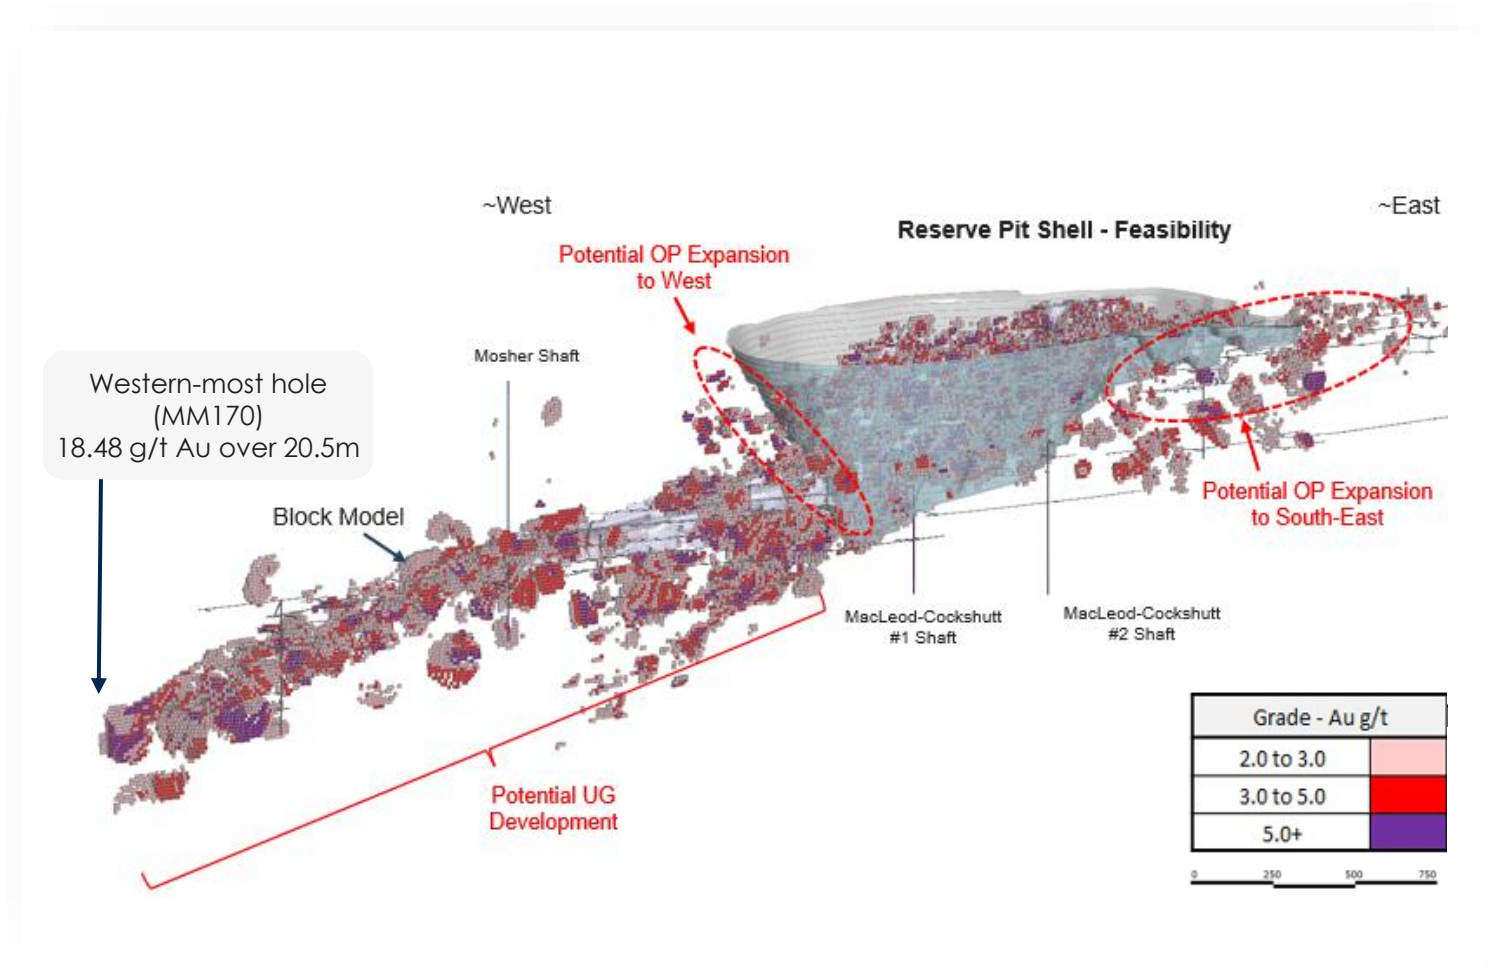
~West

~East

Reserve Pit Shell - Feasibility

Potential OP Expansion to West

Mosher Shaft

Western-most hole (MM170) 18.48 g/t Au over 20.5m

Block Model

Potential OP Expansion to South-East

MacLeod-Cockshutt #1 Shaft

MacLeod-Cockshutt #2 Shaft

| Grade - Au g/t | |
|---|---|
| 2.0 to 3.0 | |
| 3.0 to 5.0 | |
| 5.0+ | |

0 250 500 750

Potential UG Development